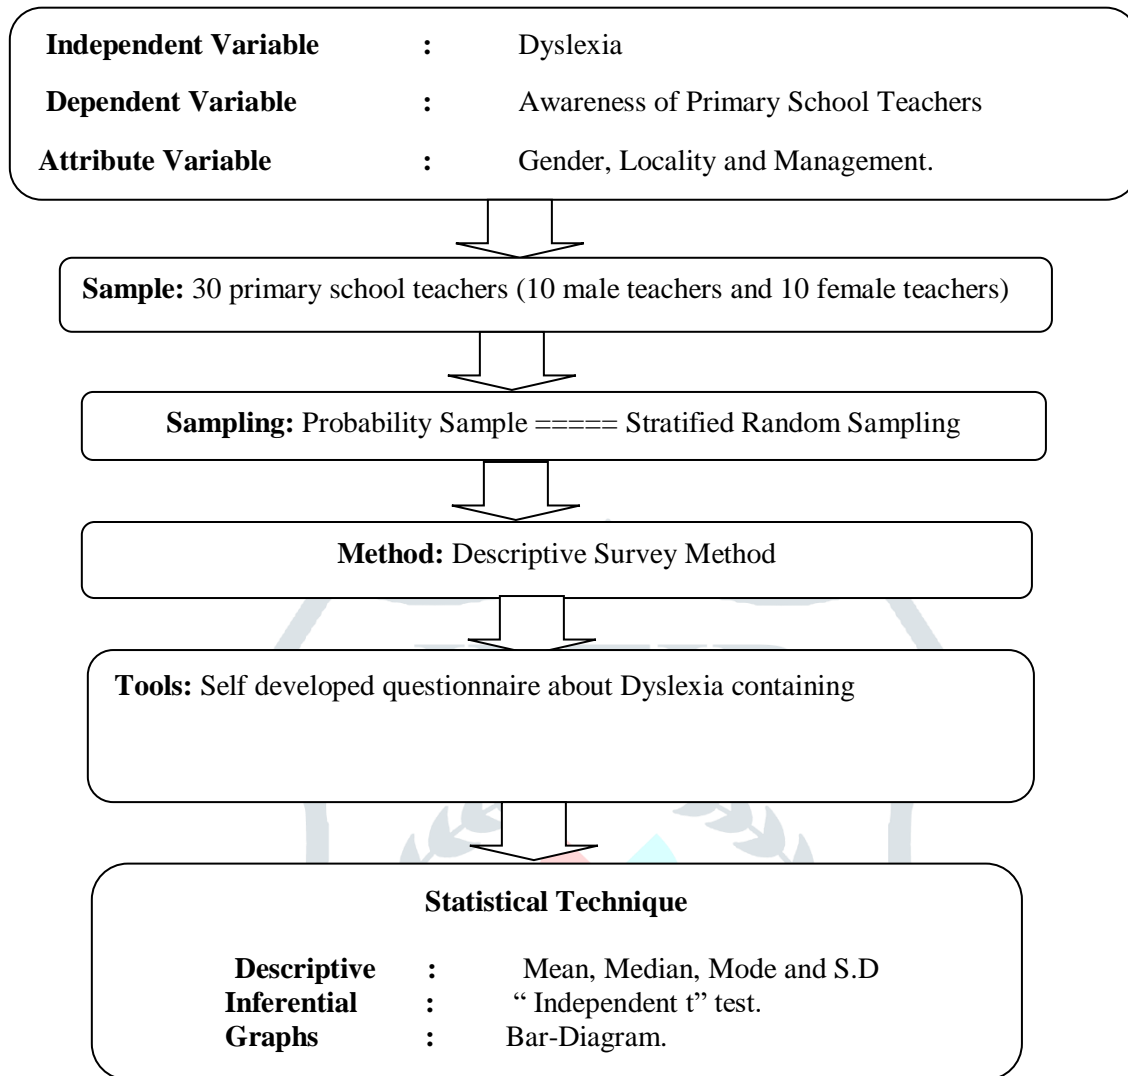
**Independent Variable** : Dyslexia

**Dependent Variable** : Awareness of Primary School Teachers

**Attribute Variable** : Gender, Locality and Management.

**Sample:** 30 primary school teachers (10 male teachers and 10 female teachers)

**Sampling:** Probability Sample ===== Stratified Random Sampling

**Method:** Descriptive Survey Method

**Tools:** Self developed questionnaire about Dyslexia containing

**Statistical Technique**

**Descriptive** : Mean, Median, Mode and S.D

**Inferential** : " Independent t" test.

**Graphs** : Bar-Diagram.